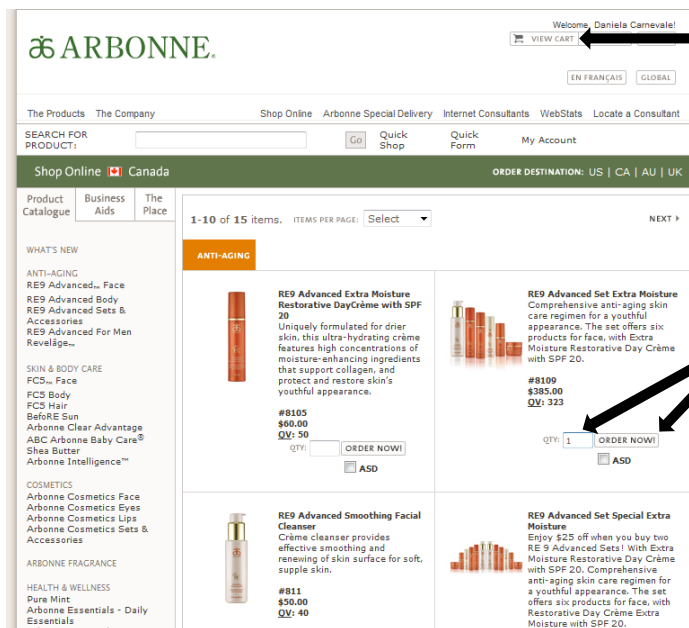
ARBONNE

Welcome, Daniela Carnevale!

VIEW CART

EN FRANÇAIS GLOBAL

The Products The Company Shop Online Arbonne Special Delivery Internet Consultants WebStats Locate a Consultant

SEARCH FOR PRODUCT: Go Quick Shop Quick Form My Account

Shop Online Canada ORDER DESTINATION: US | CA | AU | UK

Product Catalogue Business Aids The Place

WHAT'S NEW

ANTI-AGING
RE9 Advanced® Face
RE9 Advanced Body
RE9 Advanced Sets & Accessories
RE9 Advanced For Men
Revelāge®

SKIN & BODY CARE
FC5® Face
FC5 Body
FC5 Hair
BefoRE Sun
Arbonne Clear Advantage
ABC Arbonne Baby Care®
Shea Butter
Arbonne Intelligence™

COSMETICS
Arbonne Cosmetics Face
Arbonne Cosmetics Eyes
Arbonne Cosmetics Lips
Arbonne Cosmetics Sets & Accessories

ARBONNE FRAGRANCE

HEALTH & WELLNESS
Pure Mint
Arbonne Essentials - Daily Essentials

1-10 of 15 items. ITEMS PER PAGE: Select NEXT

ANTI-AGING

RE9 Advanced Extra Moisture Restorative DayCrème with SPF 20
Uniquely formulated for drier skin, this ultra-hydrating crème features high concentrations of moisture-enhancing ingredients that support collagen, and protect and restore skin's youthful appearance.
#8105
$60.00
QV: 50
QTY: ORDER NOW!
ASD

RE9 Advanced Set Extra Moisture
Comprehensive anti-aging skin care regimen for a youthful appearance. The set offers six products for face, with Extra Moisture Restorative Day Crème with SPF 20.
#8109
$385.00
QV: 323
QTY: 1 ORDER NOW!
ASD

RE9 Advanced Smoothing Facial Cleanser
Crème cleanser provides effective smoothing and renewing of skin surface for soft, supple skin.
#811
$50.00
QV: 40

RE9 Advanced Set Special Extra Moisture
Enjoy $25 off when you buy two RE9 Advanced Sets! With Extra Moisture Restorative Day Crème with SPF 20. Comprehensive anti-aging skin care regimen for a youthful appearance. The set offers six products for face, with Restorative Day Crème Extra Moisture with SPF 20.